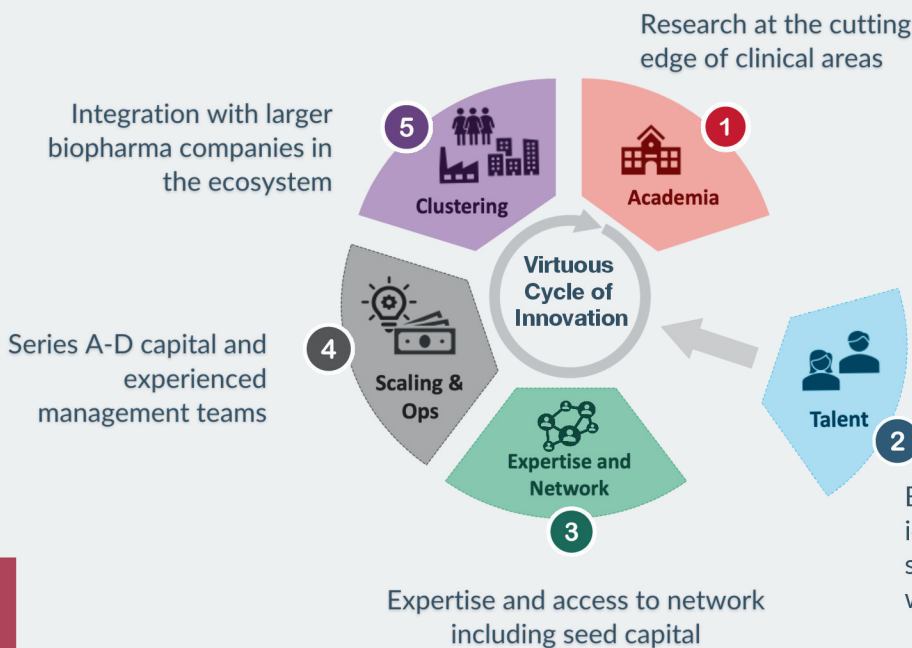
Research at the cutting edge of clinical areas

Integration with larger biopharma companies in the ecosystem

5

Clustering

1

Academia

Virtuous Cycle of Innovation

Series A-D capital and experienced management teams

4

Scaling & Ops

Talent

2

Expertise and Network

3

E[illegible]
i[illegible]
s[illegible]
v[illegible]

Expertise and access to network including seed capital